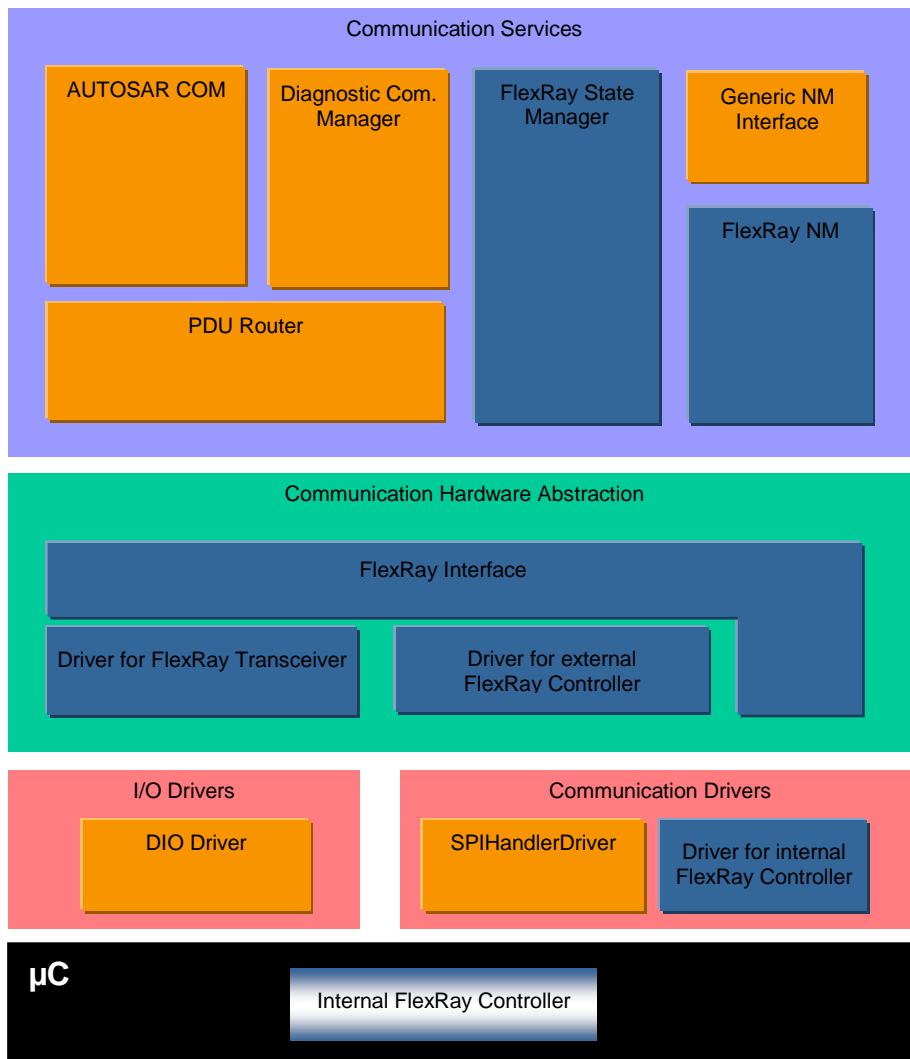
Communication Services

AUTOSAR COM

Diagnostic Com. Manager

FlexRay State Manager

Generic NM Interface

FlexRay NM

PDU Router

Communication Hardware Abstraction

FlexRay Interface

Driver for FlexRay Transceiver

Driver for external FlexRay Controller

I/O Drivers

DIO Driver

Communication Drivers

SPIHandlerDriver

Driver for internal FlexRay Controller

µC

Internal FlexRay Controller